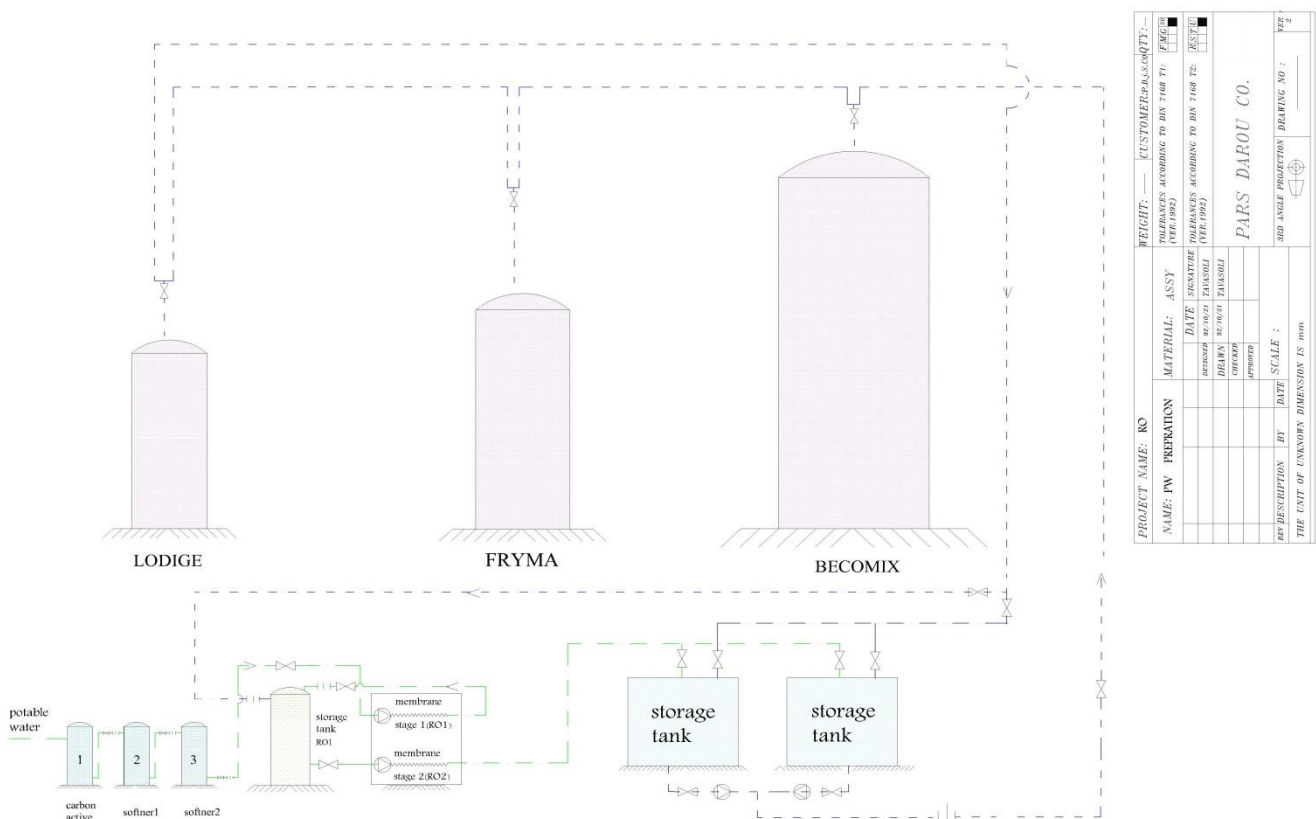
LODIGE

FRYMA

BECOMIX

potable water

1

2

3

carbon active

softner1

softner2

storage tank RO1

membrane

stage 1(RO1)

membrane

stage 2(RO2)

storage tank

storage tank

PROJECT NAME: RO

NAME: PW PREPRATION

MATERIAL: ASSY

| | DATE | SIGNATURE |
|---|---|---|
| DESIGNED | 92/10/21 | TAVASOLI |
| DRAWN | 92/10/21 | TAVASOLI |
| CHECKED | | |
| APPROVED | | |

REV DESCRIPTION BY DATE

SCALE :

THE UNIT OF UNKNOWN DIMENSION IS mm

WEIGHT: —

CUSTOMER:P.D.L.S.CO

QTY: —

TOLERANCES ACCORDING TO DIN 7168 T1: (VER.1992)

F M G

TOLERANCES ACCORDING TO DIN 7168 T2: (VER.1992)

E S T U

PARS DAROU CO.

3RD ANGLE PROJECTION

DRAWING NO :

VER : 2